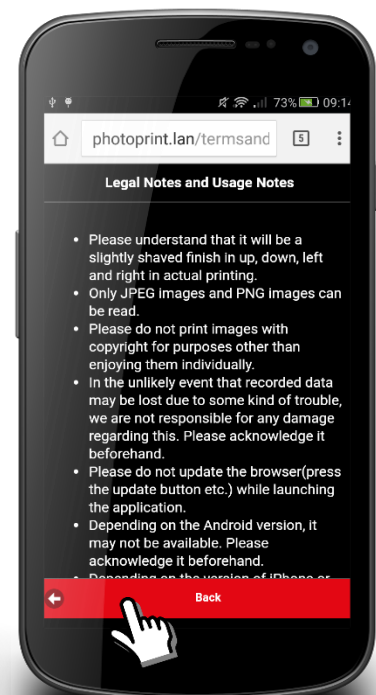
73% 09:1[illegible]

photoprint.lan/termsand

5

Legal Notes and Usage Notes

- Please understand that it will be a slightly shaved finish in up, down, left and right in actual printing.
- Only JPEG images and PNG images can be read.
- Please do not print images with copyright for purposes other than enjoying them individually.
- In the unlikely event that recorded data may be lost due to some kind of trouble, we are not responsible for any damage regarding this. Please acknowledge it beforehand.
- Please do not update the browser(press the update button etc.) while launching the application.
- Depending on the Android version, it may not be available. Please acknowledge it beforehand.
- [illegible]

Back